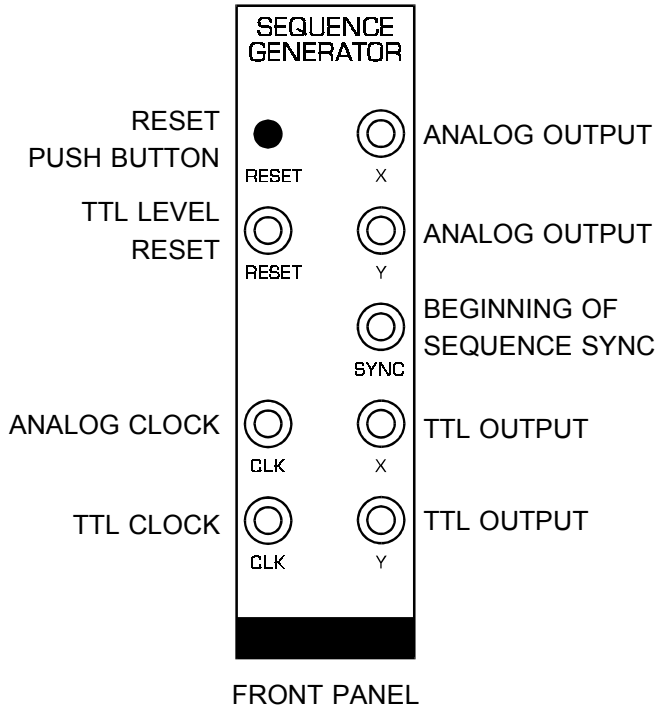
SEQUENCE GENERATOR

RESET PUSH BUTTON

RESET

X

ANALOG OUTPUT

TTL LEVEL RESET

RESET

Y

ANALOG OUTPUT

BEGINNING OF SEQUENCE SYNC

SYNC

ANALOG CLOCK

CLK

X

TTL OUTPUT

TTL CLOCK

CLK

Y

TTL OUTPUT

FRONT PANEL